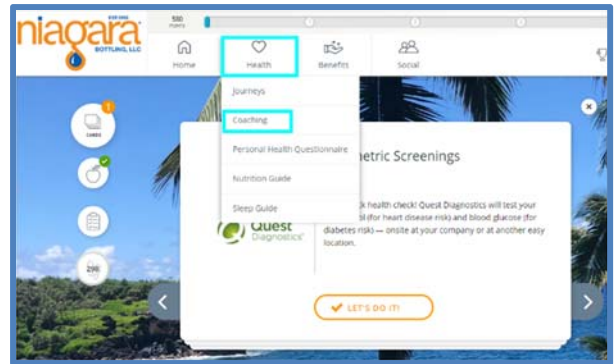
niagara
EST 1963
BOTTLING, LLC

500
POINTS

Home
Health
Benefits
Social

Journeys
Coaching
Personal Health Questionnaire
Nutrition Guide
Sleep Guide

CARDS
1
298

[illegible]etric Screenings

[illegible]k health check! Quest Diagnostics will test your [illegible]l (for heart disease risk) and blood glucose (for diabetes risk) — onsite at your company or at another easy location.

Quest Diagnostics

LET'S DO IT!